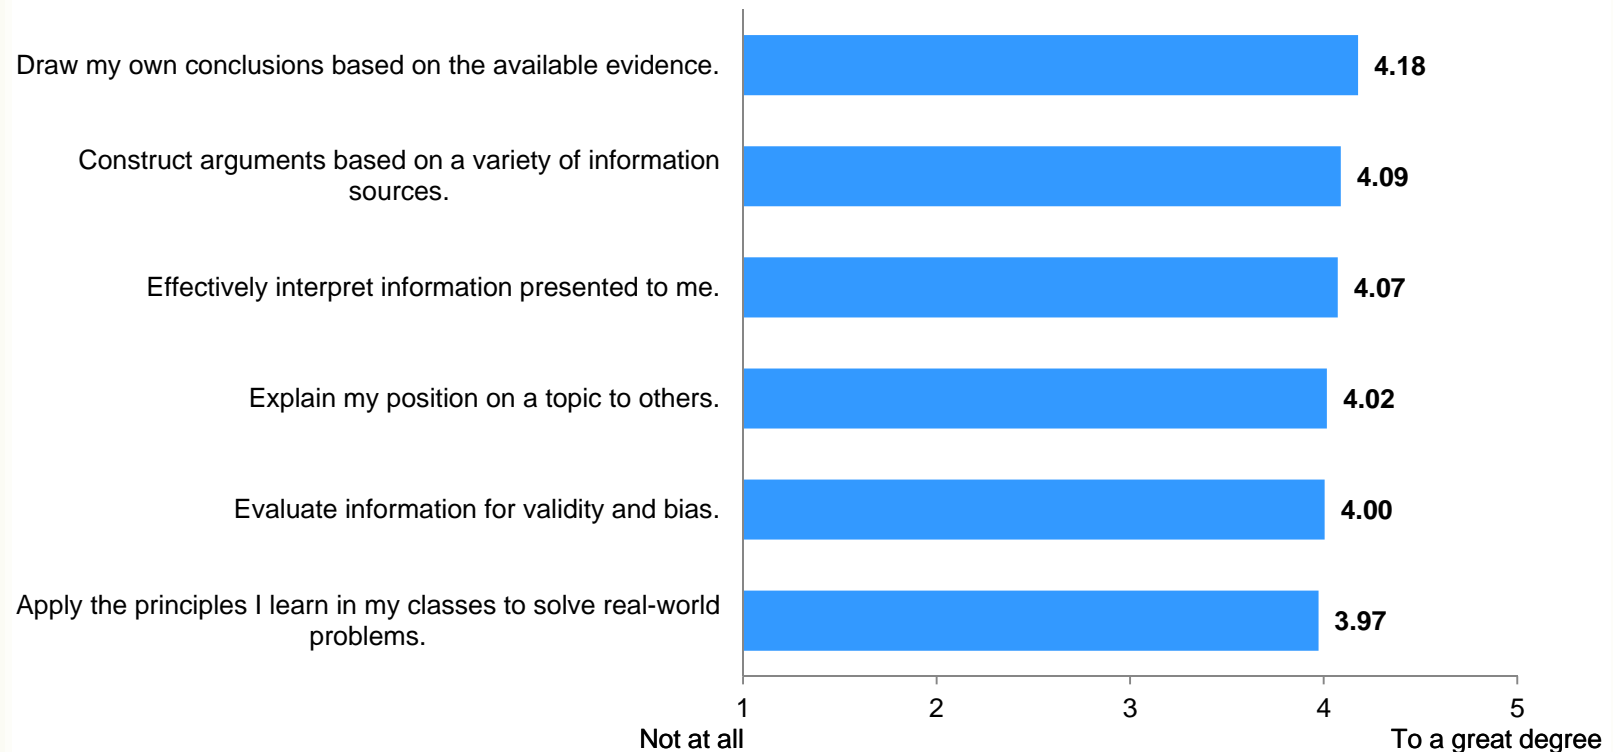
Draw my own conclusions based on the available evidence.
4.18

Construct arguments based on a variety of information sources.
4.09

Effectively interpret information presented to me.
4.07

Explain my position on a topic to others.
4.02

Evaluate information for validity and bias.
4.00

Apply the principles I learn in my classes to solve real-world problems.
3.97

1
Not at all
2
3
4
5
To a great degree